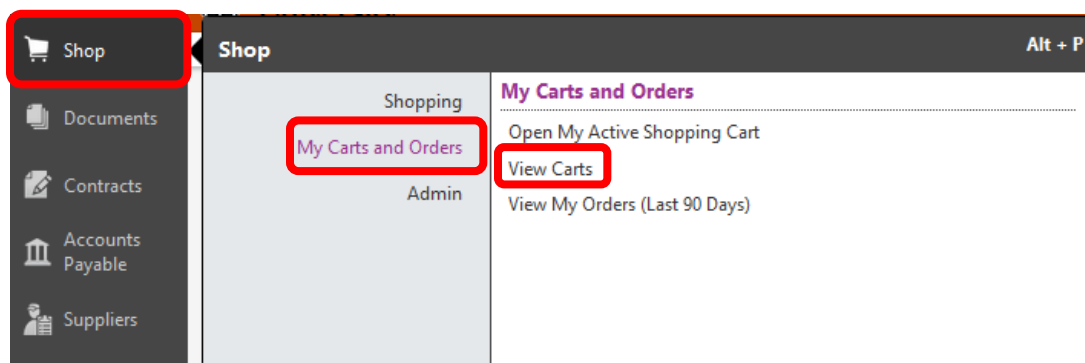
Shop

Documents

Contracts

Accounts Payable

Suppliers

Shop

Alt + P

Shopping

My Carts and Orders

Admin

My Carts and Orders

Open My Active Shopping Cart

View Carts

View My Orders (Last 90 Days)